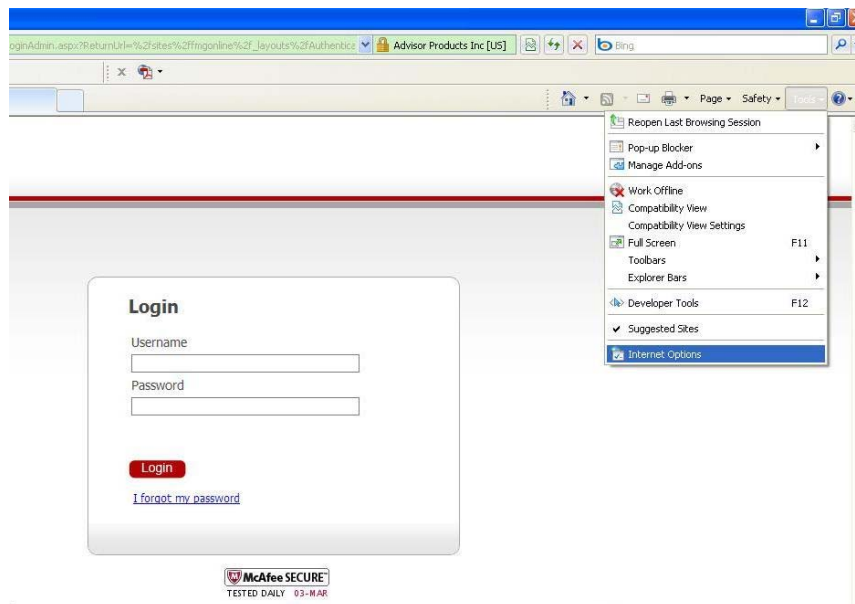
oginAdmin.aspx?ReturnUrl=%2fsites%2ffmgonline%2f_layouts%2fAuthentica
Advisor Products Inc [US]
Bing
Page ▾ Safety ▾ Tools ▾

Reopen Last Browsing Session
Pop-up Blocker
Manage Add-ons
Work Offline
Compatibility View
Compatibility View Settings
Full Screen F11
Toolbars
Explorer Bars
Developer Tools F12
Suggested Sites
Internet Options

Login
Username
Password
Login
I forgot my password

McAfee SECURE
TESTED DAILY 03-MAR